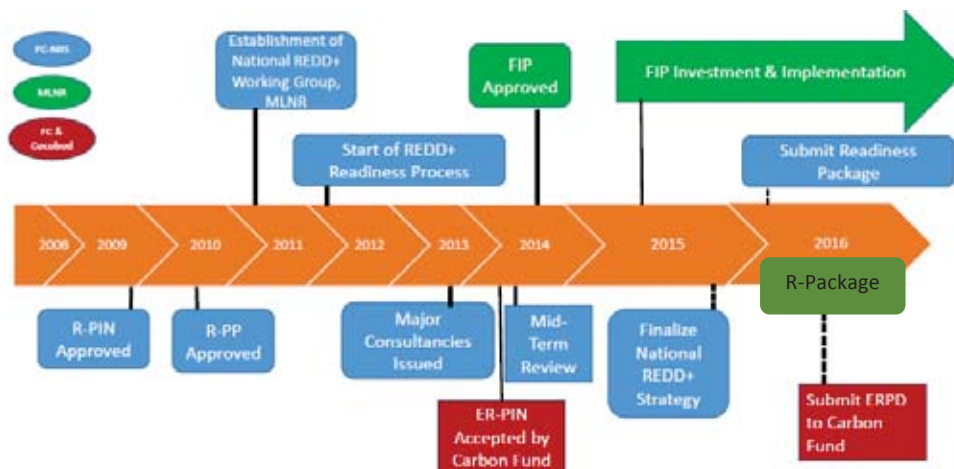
FC-NRS

MLNR

FC & Cocobod

Establishment of National REDD+ Working Group, MLNR

FIP Approved

FIP Investment & Implementation

Start of REDD+ Readiness Process

Submit Readiness Package

2008

2009

2010

2011

2012

2013

2014

2015

2016

R-Package

R-PIN Approved

R-PP Approved

Major Consultancies Issued

Mid-Term Review

Finalize National REDD+ Strategy

ER-PIN Accepted by Carbon Fund

Submit ERPD to Carbon Fund